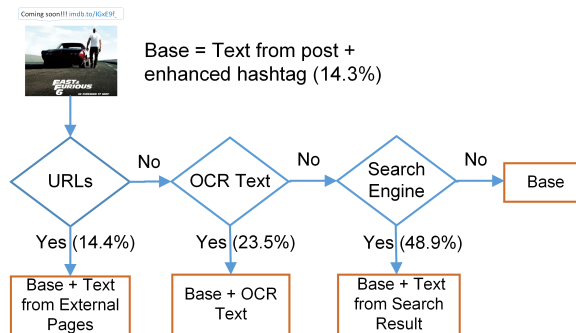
Coming soon!!! imdb.to/IGxE9F

FAST & FURIOUS 6

Base = Text from post + enhanced hashtag (14.3%)

URLs

No

OCR Text

No

Search Engine

No

Base

Yes (14.4%)

Yes (23.5%)

Yes (48.9%)

Base + Text from External Pages

Base + OCR Text

Base + Text from Search Result